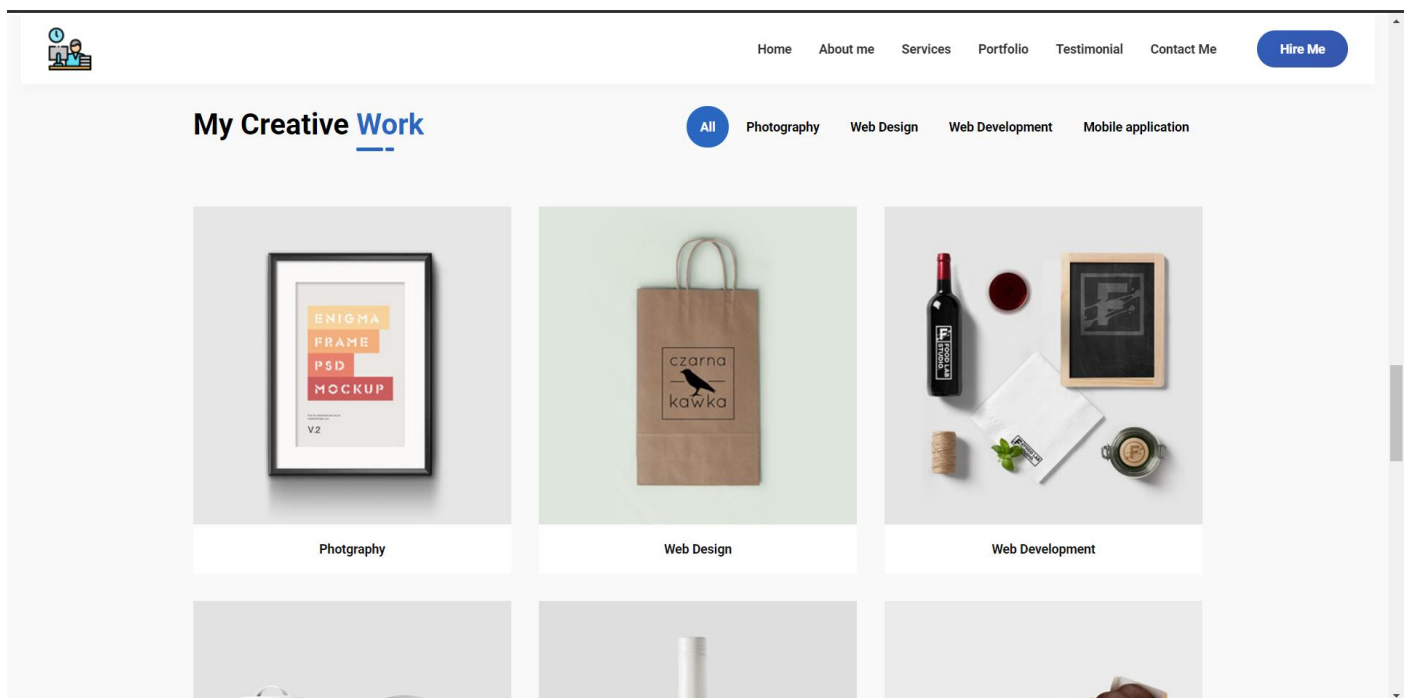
Home About me Services Portfolio Testimonial Contact Me Hire Me

My Creative Work

All Photography Web Design Web Development Mobile application

ENIGMA
FRAME
PSD
MOCKUP
V.2

Photgraphy

czarna
kawka

Web Design

F
FOOD LAB STUDIO

Web Development